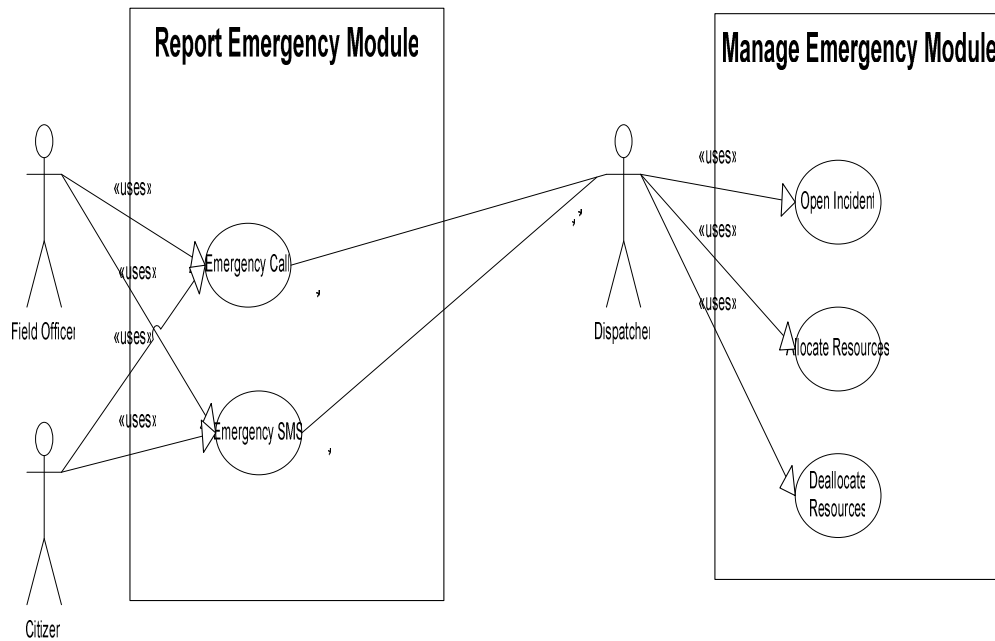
Report Emergency Module

Manage Emergency Module

«uses»

«uses»

«uses»

«uses»

Emergency Call

Emergency SMS

Field Officer

Citizer

Dispatcher

«uses»

«uses»

«uses»

Open Incident

Allocate Resources

Deallocate Resources